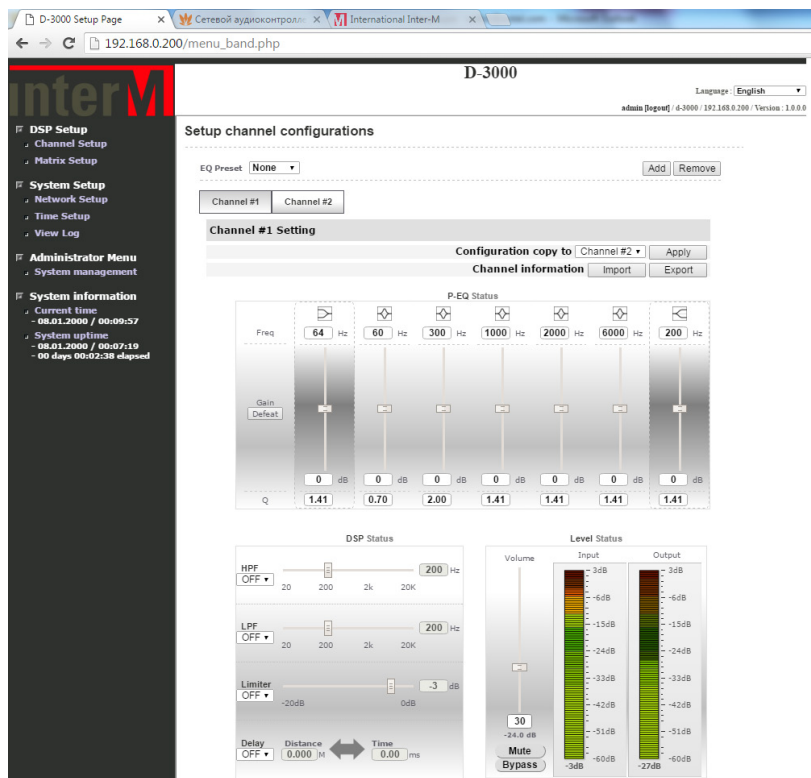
D-3000 Setup Page ×
Сетевой аудиоконтролл ×
International Inter-M ×

192.168.0.200/menu_band.php

interM

D-3000

Language : English

admin [logout] / d-3000 / 192.168.0.200 / Version : 1.0.0.0

DSP Setup
Channel Setup
Matrix Setup

System Setup
Network Setup
Time Setup
View Log

Administrator Menu
System management

System information
Current time
- 08.01.2000 / 00:09:57
System uptime
- 08.01.2000 / 00:07:19
- 00 days 00:02:38 elapsed

Setup channel configurations

EQ Preset None

Add Remove

Channel #1 Channel #2

Channel #1 Setting

Configuration copy to Channel #2 Apply

Channel information Import Export

P-EQ Status

| Freq | 64 Hz | 60 Hz | 300 Hz | 1000 Hz | 2000 Hz | 6000 Hz | 200 Hz |
|---|---|---|---|---|---|---|---|
| Gain Defeat | 0 dB | 0 dB | 0 dB | 0 dB | 0 dB | 0 dB | 0 dB |
| Q | 1.41 | 0.70 | 2.00 | 1.41 | 1.41 | 1.41 | 1.41 |

DSP Status

HPF OFF 200 Hz
20 200 2k 20K

LPF OFF 200 Hz
20 200 2k 20K

Limiter OFF -3 dB
-20dB 0dB

Delay OFF Distance 0.000 M Time 0.00 ms

Level Status

Volume

30
-24.0 dB
Mute
Bypass

Input
3dB
-6dB
-15dB
-24dB
-33dB
-42dB
-51dB
-60dB
-3dB

Output
3dB
-6dB
-15dB
-24dB
-33dB
-42dB
-51dB
-60dB
-27dB